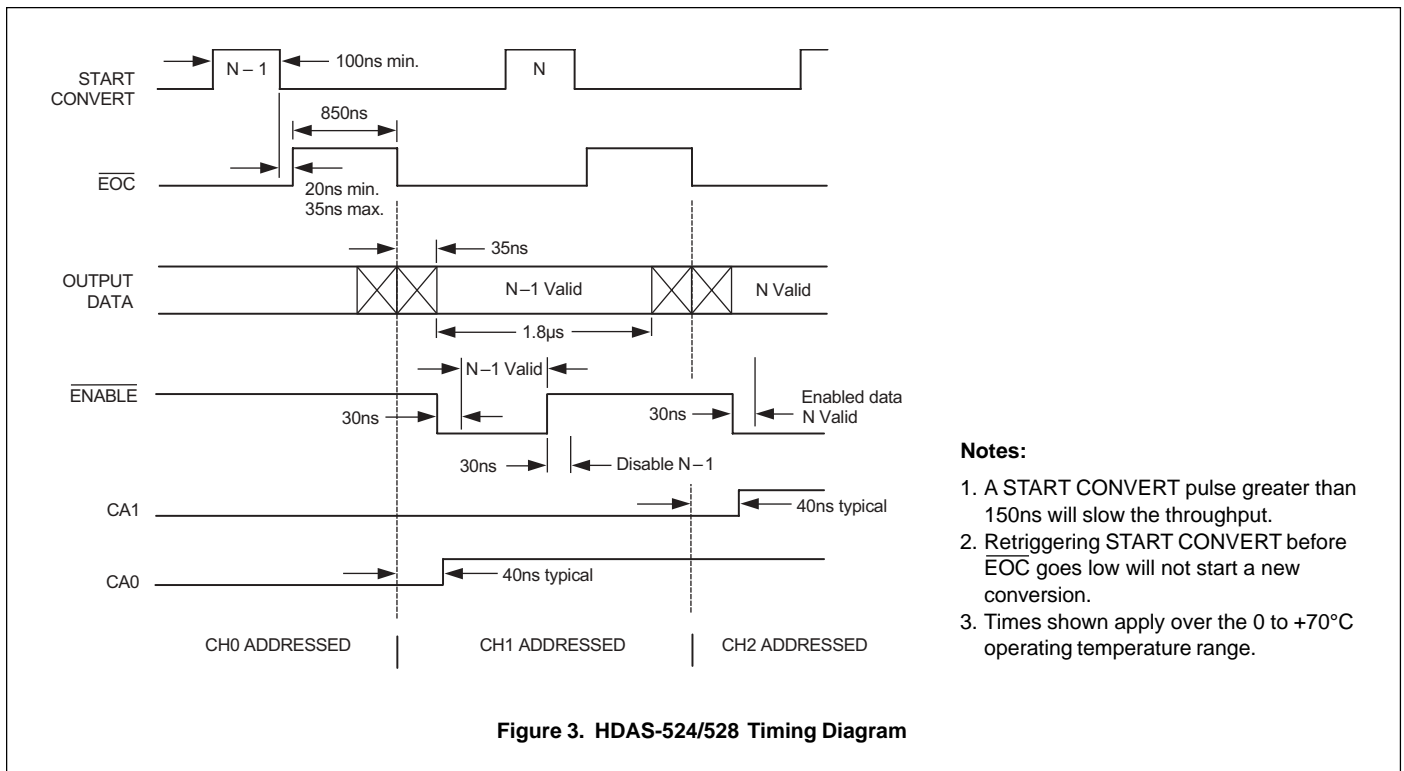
START CONVERT

N – 1

100ns min.

N

850ns

$\overline{EOC}$

20ns min.
35ns max.

35ns

OUTPUT DATA

N – 1 Valid

N Valid

1.8µs

N – 1 Valid

$\overline{ENABLE}$

30ns

30ns

Enabled data
N Valid

30ns

Disable N – 1

CA1

40ns typical

CA0

40ns typical

CH0 ADDRESSED

CH1 ADDRESSED

CH2 ADDRESSED

**Notes:**

1. A START CONVERT pulse greater than 150ns will slow the throughput.
2. Retriggering START CONVERT before $\overline{EOC}$ goes low will not start a new conversion.
3. Times shown apply over the 0 to +70°C operating temperature range.

**Figure 3. HDAS-524/528 Timing Diagram**